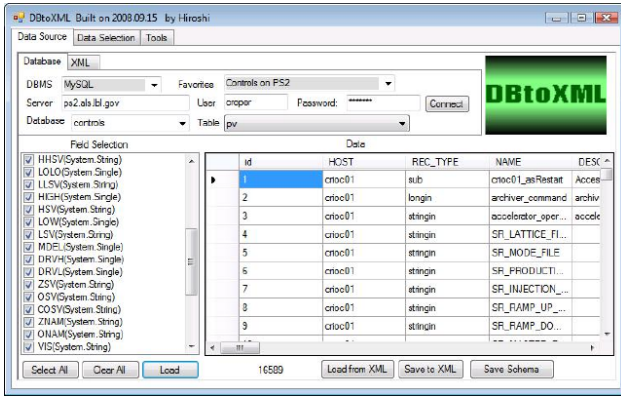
DBtoXML Built on 2008.09.15 by Hiroshi

Data Source | Data Selection | Tools

Database | XML

DBMS MySQL Favorites Controls on PS2

Server ps2.als.lbl.gov User croper Password: ******** Connect

Database controls Table pv

DBtoXML

Field Selection

HHSV(System.String)
LOLO(System.Single)
LLSV(System.String)
HIGH(System.Single)
HSV(System.String)
LOW(System.Single)
LSV(System.String)
MDEL(System.Single)
DRVH(System.Single)
DRVL(System.Single)
ZSV(System.String)
OSV(System.String)
COSV(System.String)
ZNAM(System.String)
ONAM(System.String)
VIS(System.String)

Data

| id | HOST | REC_TYPE | NAME | DESC |
|---|---|---|---|---|
| 1 | crioc01 | sub | crioc01_asRestart | Acces |
| 2 | crioc01 | longin | archiver_command | archiv |
| 3 | crioc01 | stringin | accelerator_oper... | accele |
| 4 | crioc01 | stringin | SR_LATTICE_FI... | |
| 5 | crioc01 | stringin | SR_MODE_FILE | |
| 6 | crioc01 | stringin | SR_PRODUCTI... | |
| 7 | crioc01 | stringin | SR_INJECTION_... | |
| 8 | crioc01 | stringin | SR_RAMP_UP_... | |
| 9 | crioc01 | stringin | SR_RAMP_DO... | |

Select All | Clear All | Load | 16589 | Load from XML | Save to XML | Save Schema